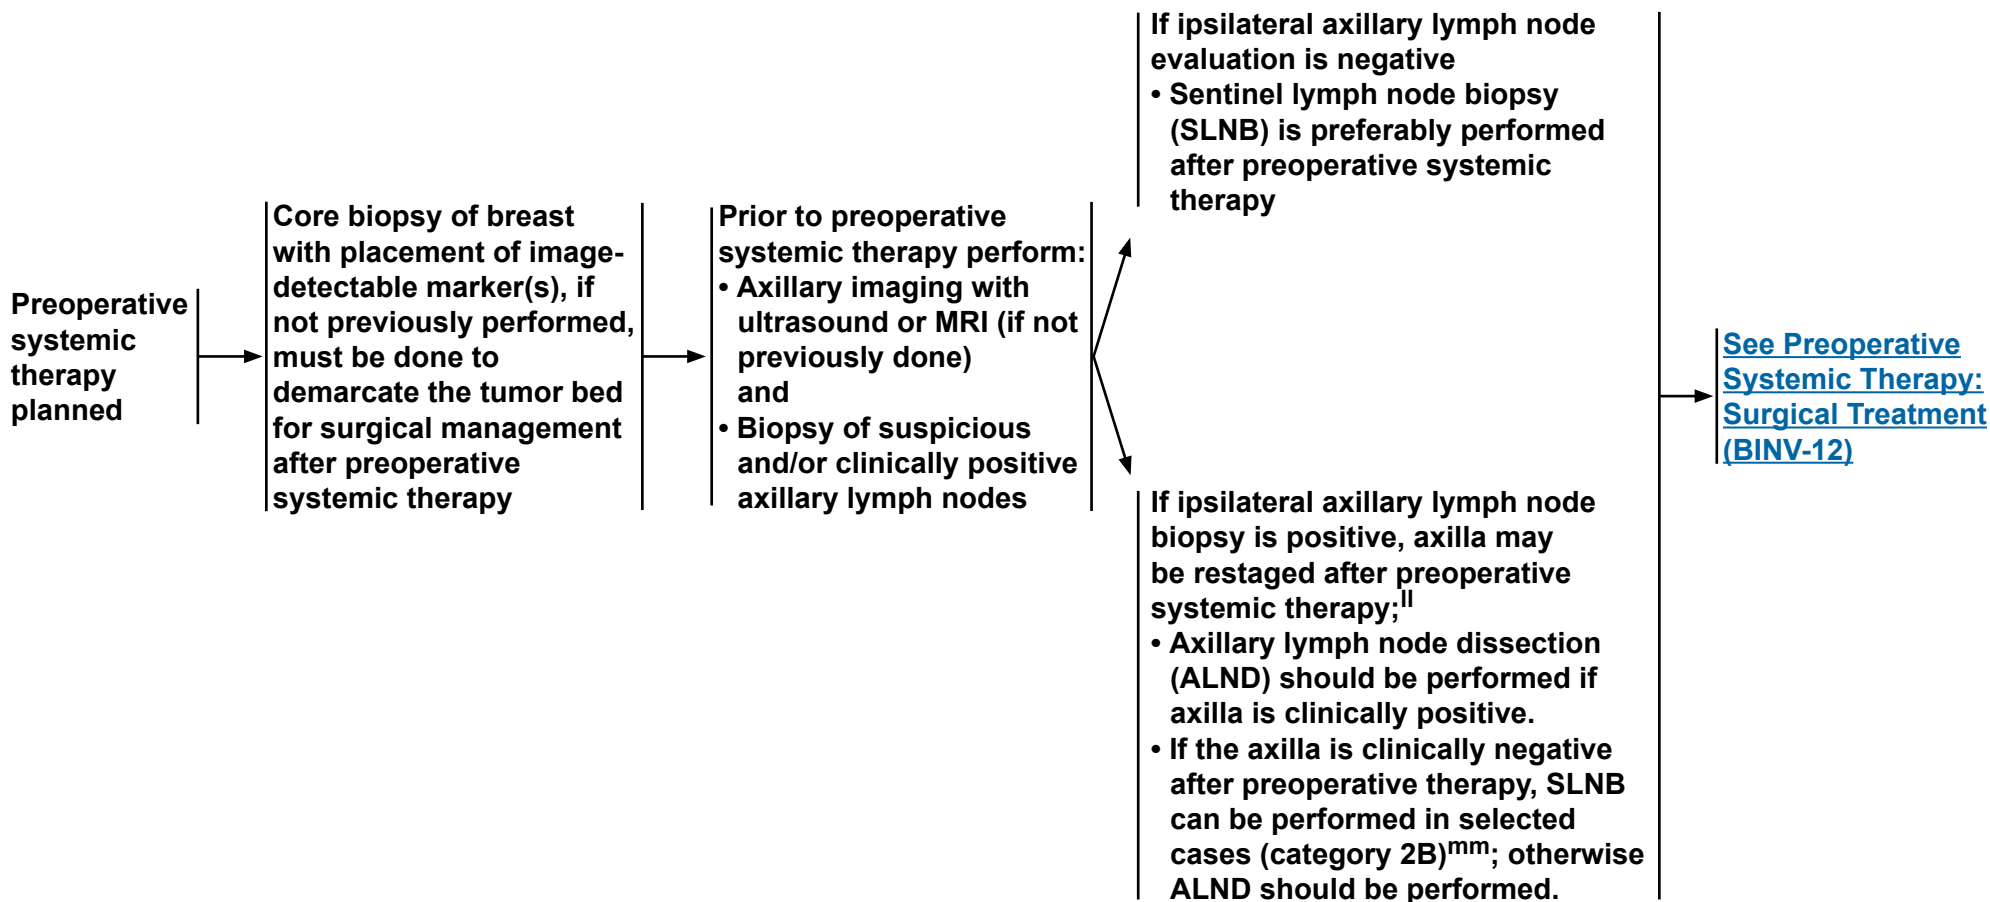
Preoperative systemic therapy planned

Core biopsy of breast with placement of image-detectable marker(s), if not previously performed, must be done to demarcate the tumor bed for surgical management after preoperative systemic therapy

Prior to preoperative systemic therapy perform:
• Axillary imaging with ultrasound or MRI (if not previously done)
and
• Biopsy of suspicious and/or clinically positive axillary lymph nodes

If ipsilateral axillary lymph node evaluation is negative
• Sentinel lymph node biopsy (SLNB) is preferably performed after preoperative systemic therapy

If ipsilateral axillary lymph node biopsy is positive, axilla may be restaged after preoperative systemic therapy;$^{ll}$
• Axillary lymph node dissection (ALND) should be performed if axilla is clinically positive.
• If the axilla is clinically negative after preoperative therapy, SLNB can be performed in selected cases (category 2B)$^{mm}$; otherwise ALND should be performed.

See Preoperative Systemic Therapy: Surgical Treatment (BINV-12)